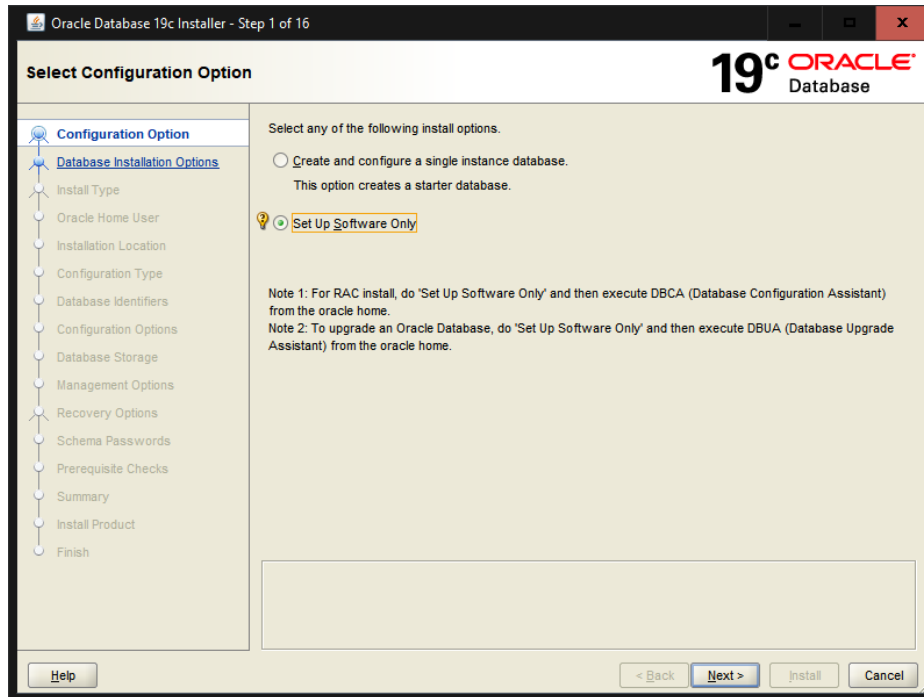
Oracle Database 19c Installer - Step 1 of 16

Select Configuration Option

19c ORACLE Database

Configuration Option
Database Installation Options
Install Type
Oracle Home User
Installation Location
Configuration Type
Database Identifiers
Configuration Options
Database Storage
Management Options
Recovery Options
Schema Passwords
Prerequisite Checks
Summary
Install Product
Finish

Select any of the following install options.

Create and configure a single instance database.

This option creates a starter database.

Set Up Software Only

Note 1: For RAC install, do 'Set Up Software Only' and then execute DBCA (Database Configuration Assistant) from the oracle home.
Note 2: To upgrade an Oracle Database, do 'Set Up Software Only' and then execute DBUA (Database Upgrade Assistant) from the oracle home.

Help

< Back

Next >

Install

Cancel